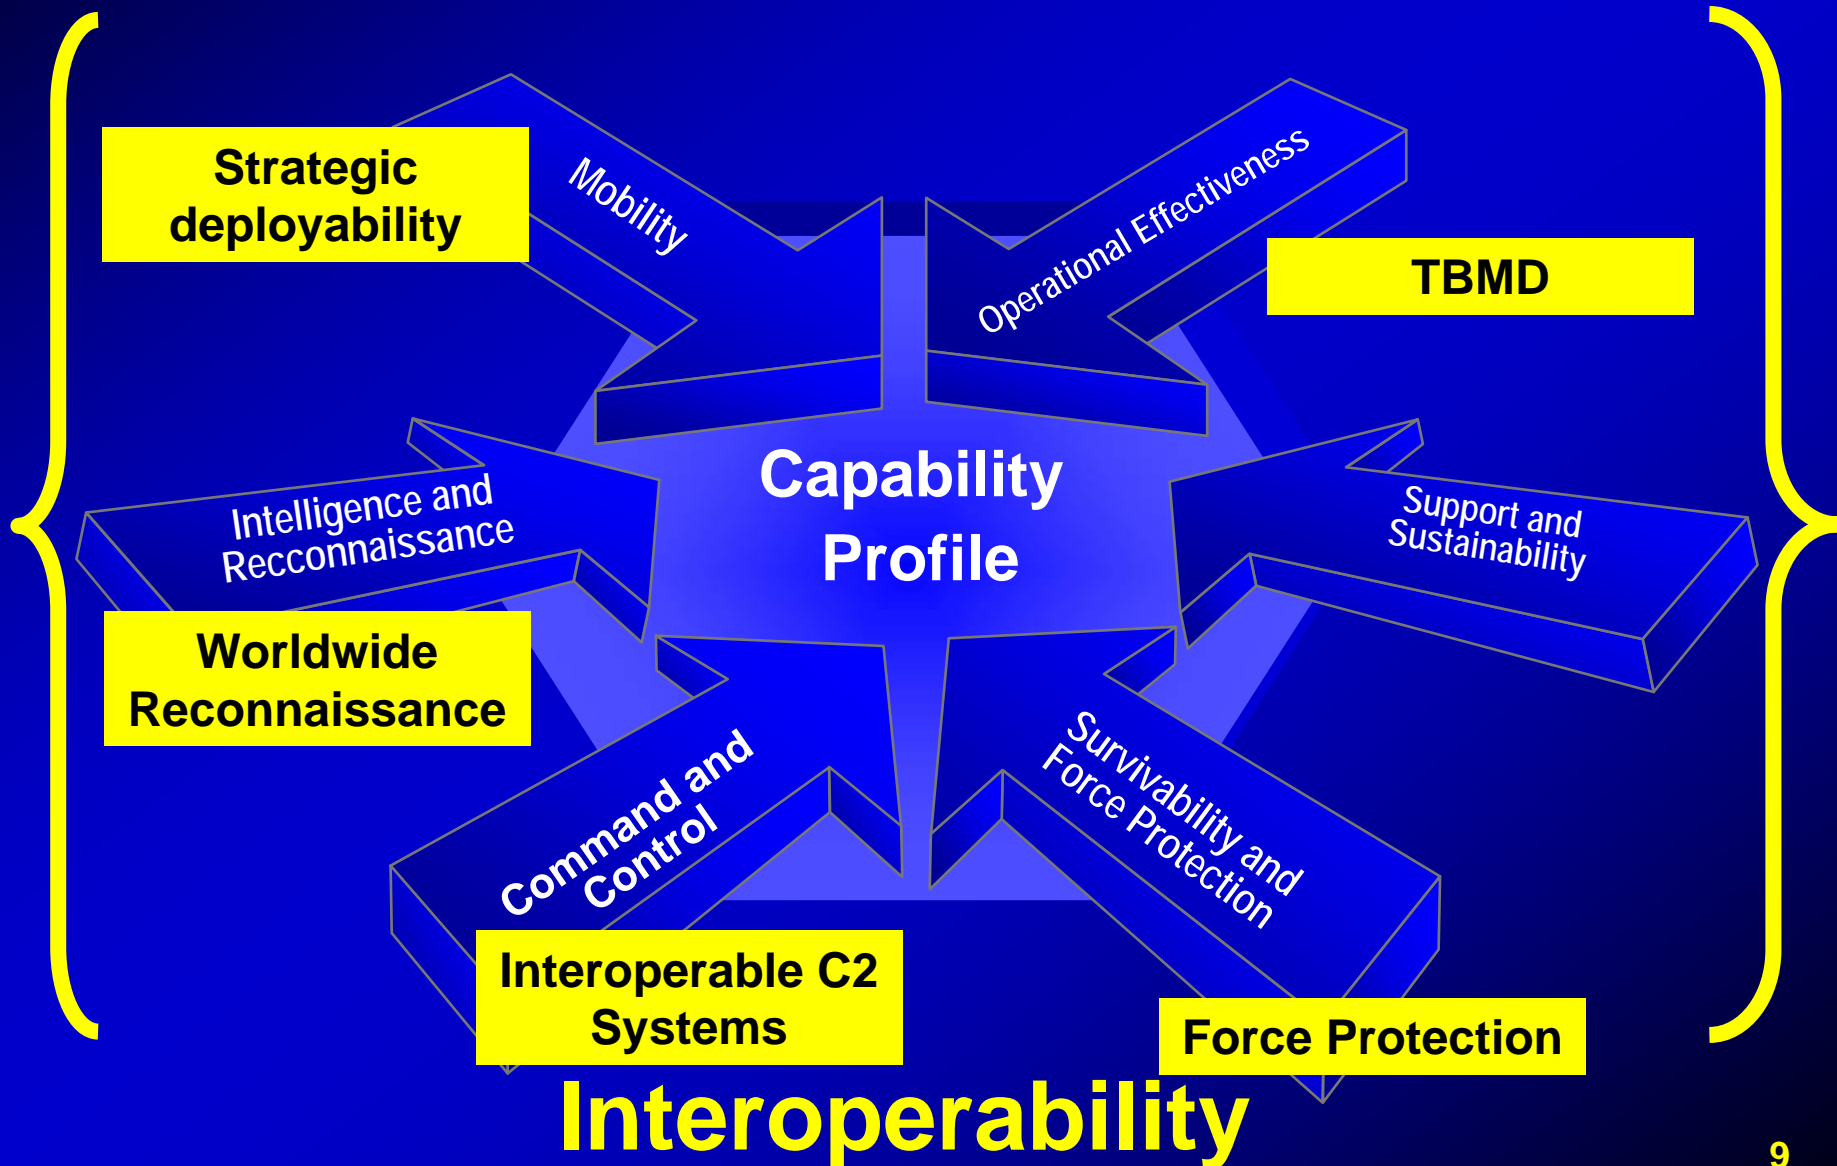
Strategic deployability

Mobility

Operational Effectiveness

TBMD

Capability Profile

Intelligence and Recconnaissance

Support and Sustainability

Worldwide Reconnaissance

Command and Control

Survivability and Force Protection

Interoperable C2 Systems

Force Protection

Interoperability

9